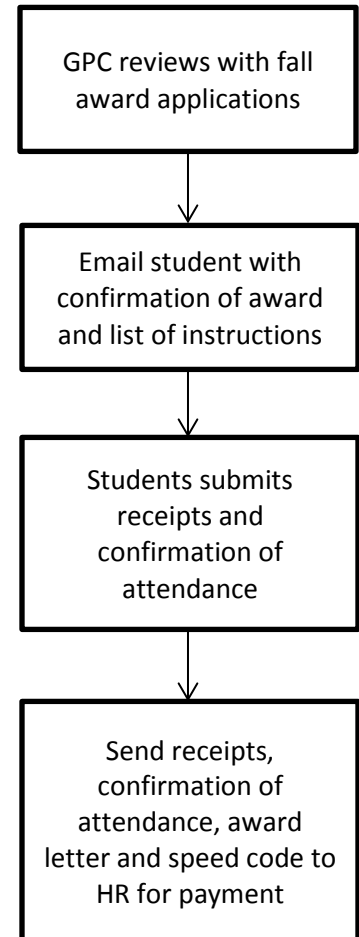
GPC reviews with fall award applications

Email student with confirmation of award and list of instructions

Students submits receipts and confirmation of attendance

Send receipts, confirmation of attendance, award letter and speed code to HR for payment